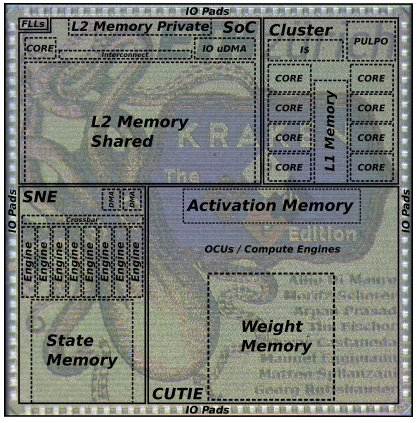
IO Pads
FLLs
L2 Memory Private
SoC
CORE
IO uDMA
Interconnect
Cluster
PULPO
IS
CORE
CORE
CORE
CORE
CORE
CORE
CORE
CORE
CORE
CORE
L1 Memory
L2 Memory Shared
IO Pads
IO Pads
SNE
Crossbar
DMA
uDMA
Engine
Engine
Engine
Engine
Engine
Engine
Engine
Engine
Activation Memory
OCUs / Compute Engines
State Memory
Weight Memory
CUTIE
IO Pads